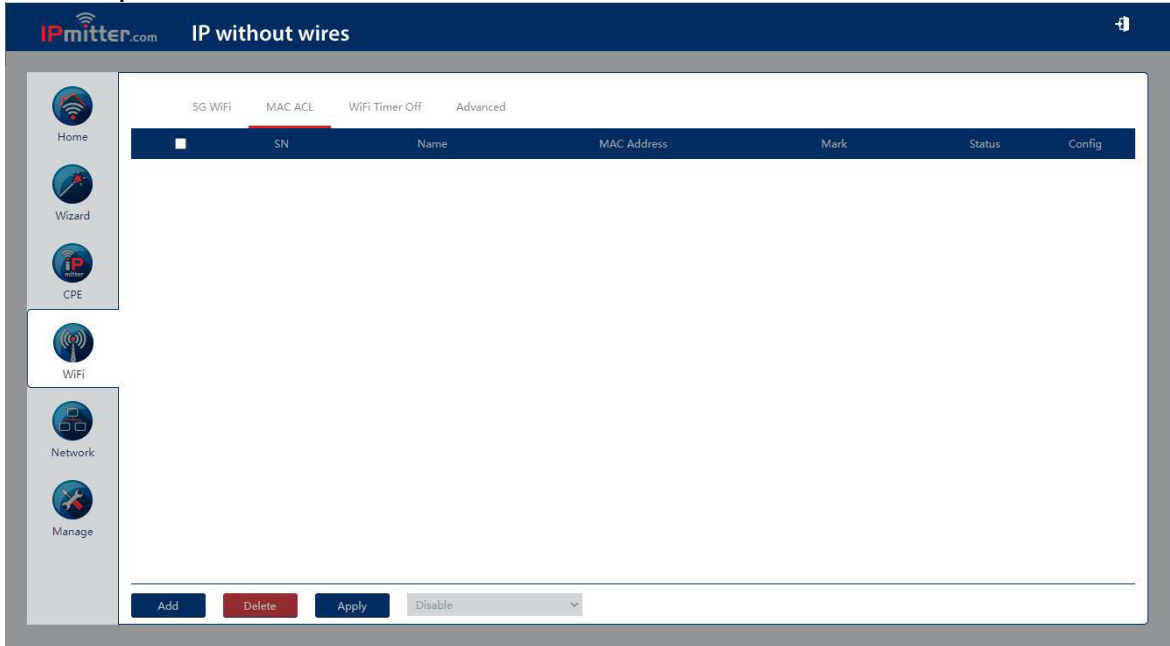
IPmitter.com IP without wires

Home
Wizard
CPE
WiFi
Network
Manage

5G WiFi MAC ACL WiFi Timer Off Advanced

| SN | Name | MAC Address | Mark | Status | Config |
|---|---|---|---|---|---|

Add Delete Apply Disable